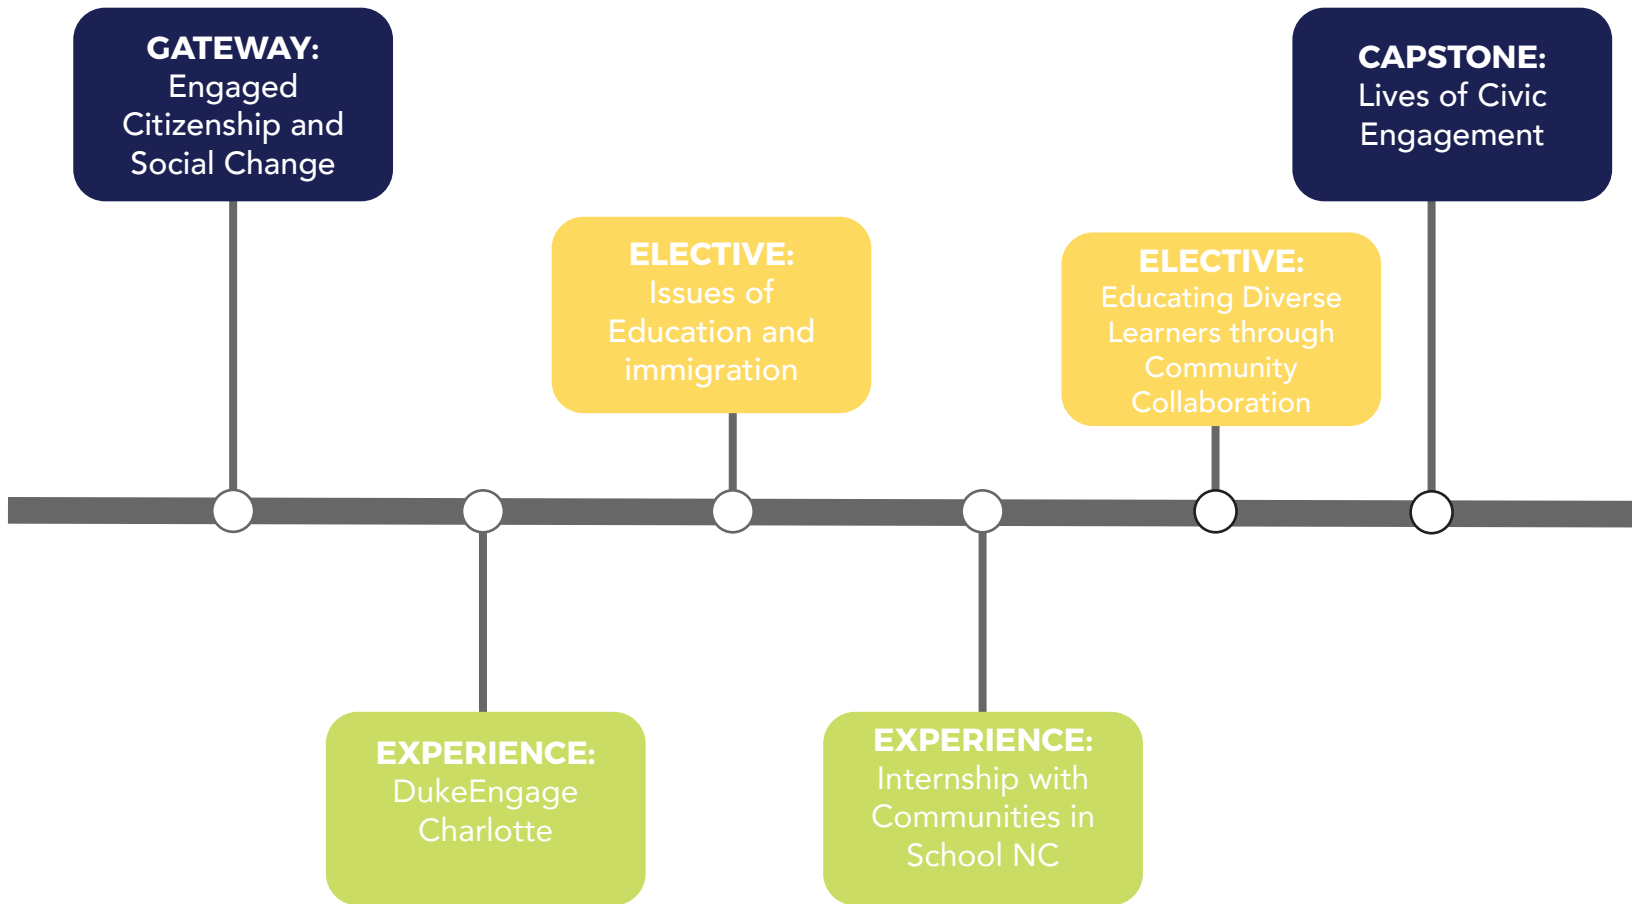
GATEWAY:
Engaged Citizenship and Social Change

EXPERIENCE:
DukeEngage Charlotte

ELECTIVE:
Issues of Education and immigration

EXPERIENCE:
Internship with Communities in School NC

ELECTIVE:
Educating Diverse Learners through Community Collaboration

CAPSTONE:
Lives of Civic Engagement